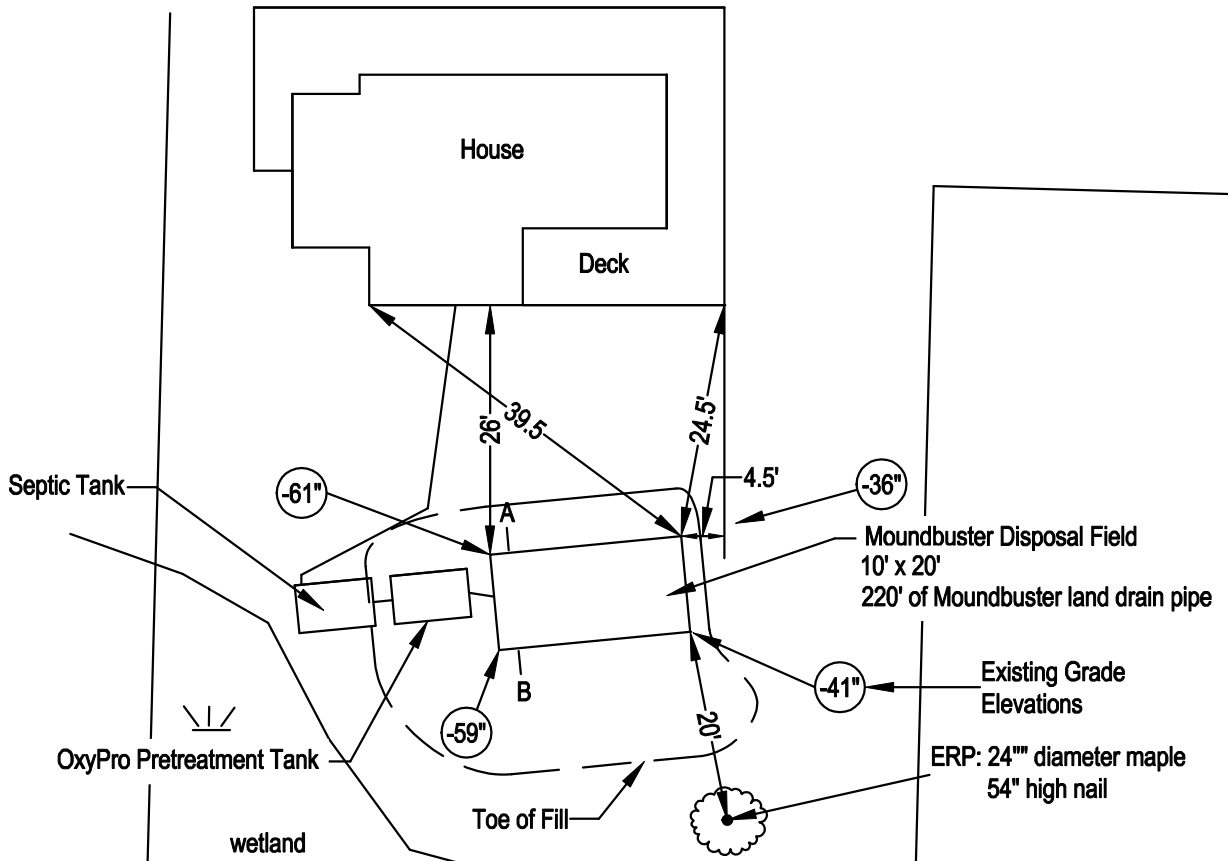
House

Deck

26'

39.5'

24.5'

4.5'

-61"

-36"

Septic Tank

A

Moundbuster Disposal Field
10' x 20'
220' of Moundbuster land drain pipe

B

-41"

Existing Grade Elevations

-59"

20'

OxyPro Pretreatment Tank

ERP: 24"" diameter maple
54" high nail

Toe of Fill

wetland